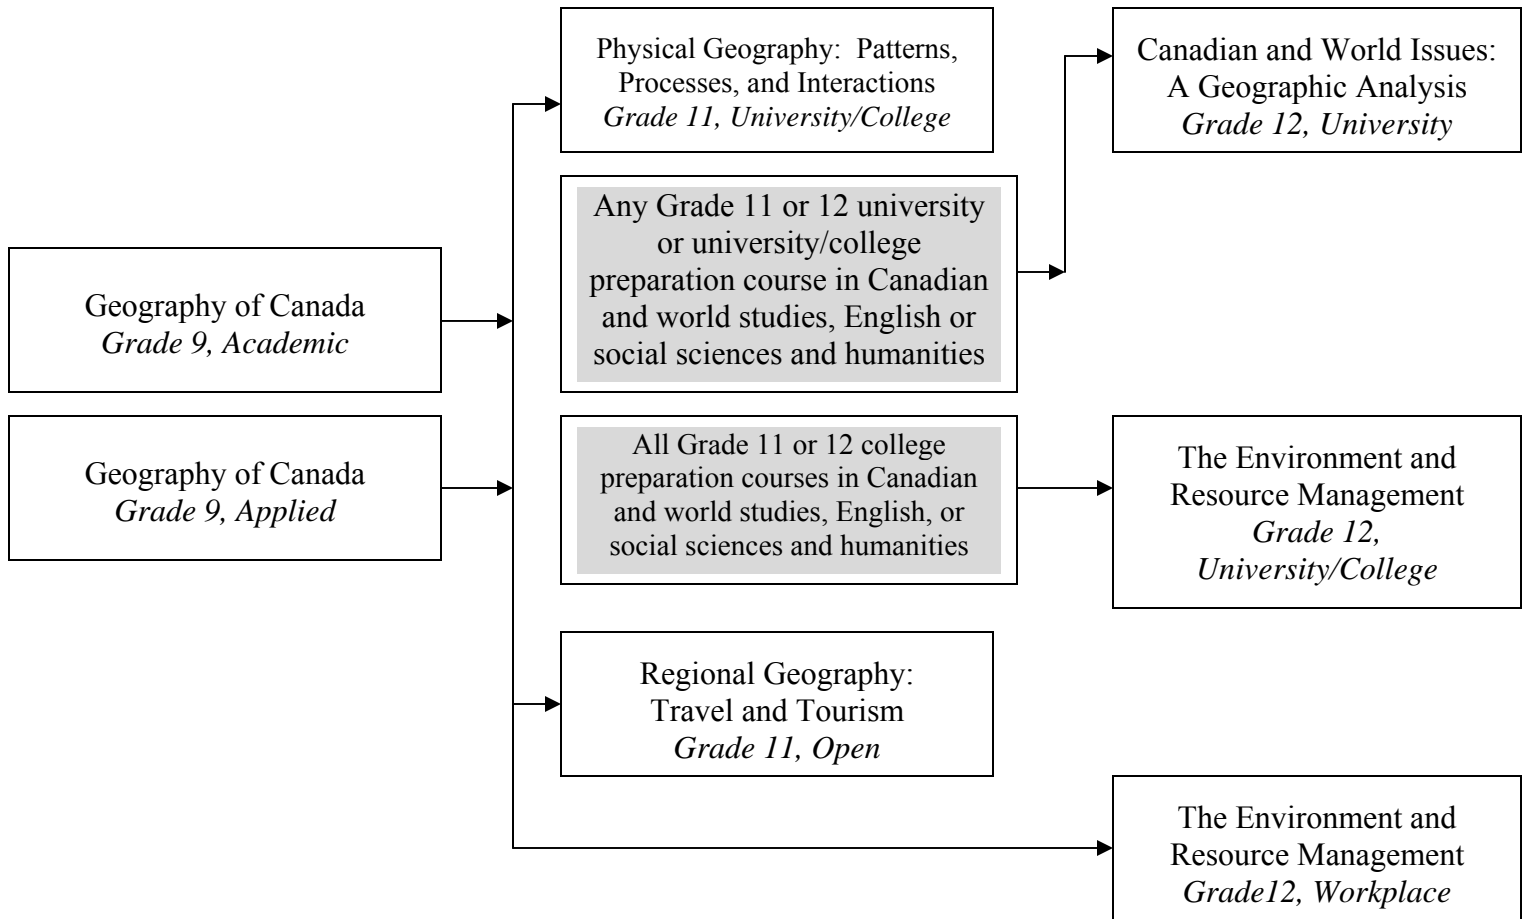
Geography of Canada
*Grade 9, Academic*

Geography of Canada
*Grade 9, Applied*

Physical Geography: Patterns, Processes, and Interactions
*Grade 11, University/College*

Any Grade 11 or 12 university or university/college preparation course in Canadian and world studies, English or social sciences and humanities

All Grade 11 or 12 college preparation courses in Canadian and world studies, English, or social sciences and humanities

Regional Geography: Travel and Tourism
*Grade 11, Open*

Canadian and World Issues: A Geographic Analysis
*Grade 12, University*

The Environment and Resource Management
*Grade 12, University/College*

The Environment and Resource Management
*Grade12, Workplace*